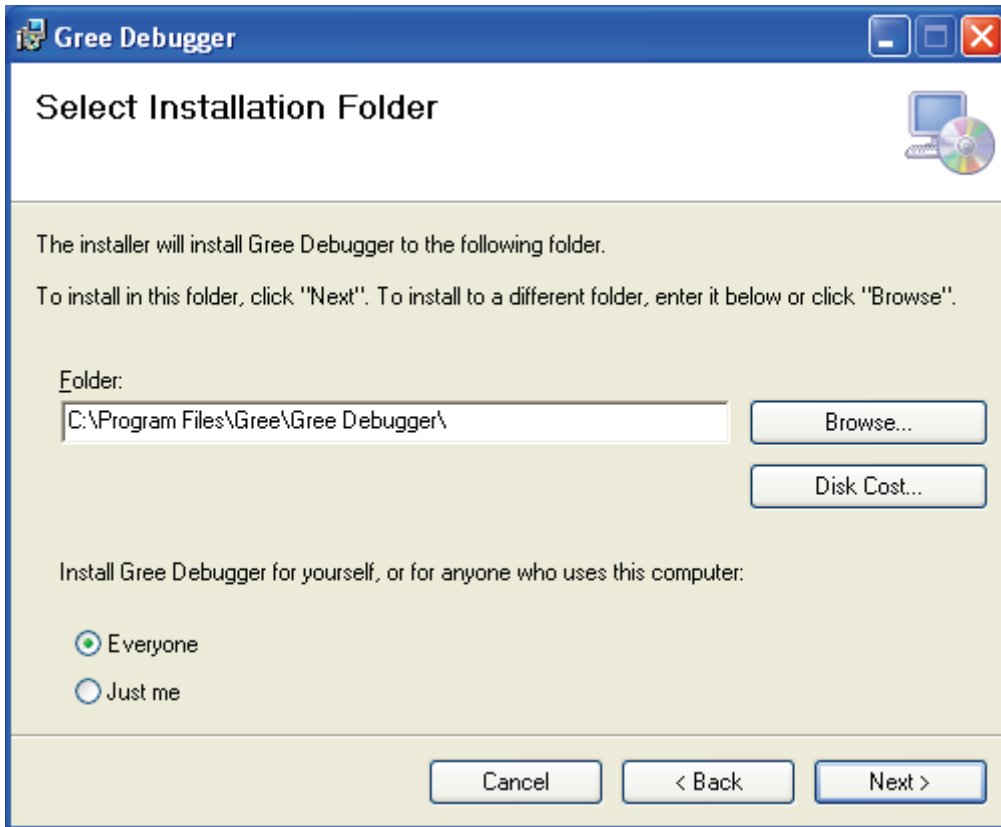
Gree Debugger

Select Installation Folder

The installer will install Gree Debugger to the following folder.

To install in this folder, click "Next". To install to a different folder, enter it below or click "Browse".

Folder:

C:\Program Files\Gree\Gree Debugger\

Browse...

Disk Cost...

Install Gree Debugger for yourself, or for anyone who uses this computer:

Everyone

Just me

Cancel

< Back

Next >